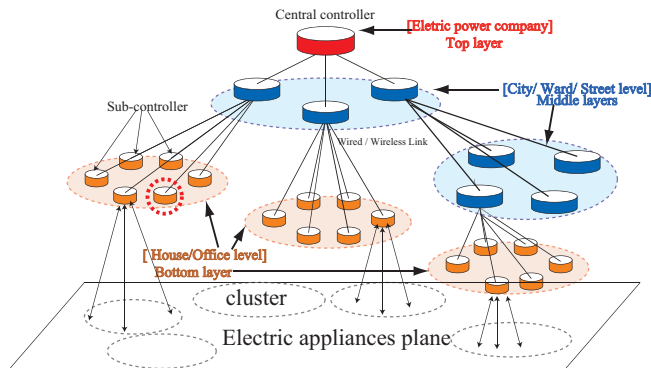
Central controller

[Eletric power company]
Top layer

[City/ Ward/ Street level]
Middle layers

Sub-controller

Wired / Wireless Link

[House/Office level]
Bottom layer

cluster

Electric appliances plane